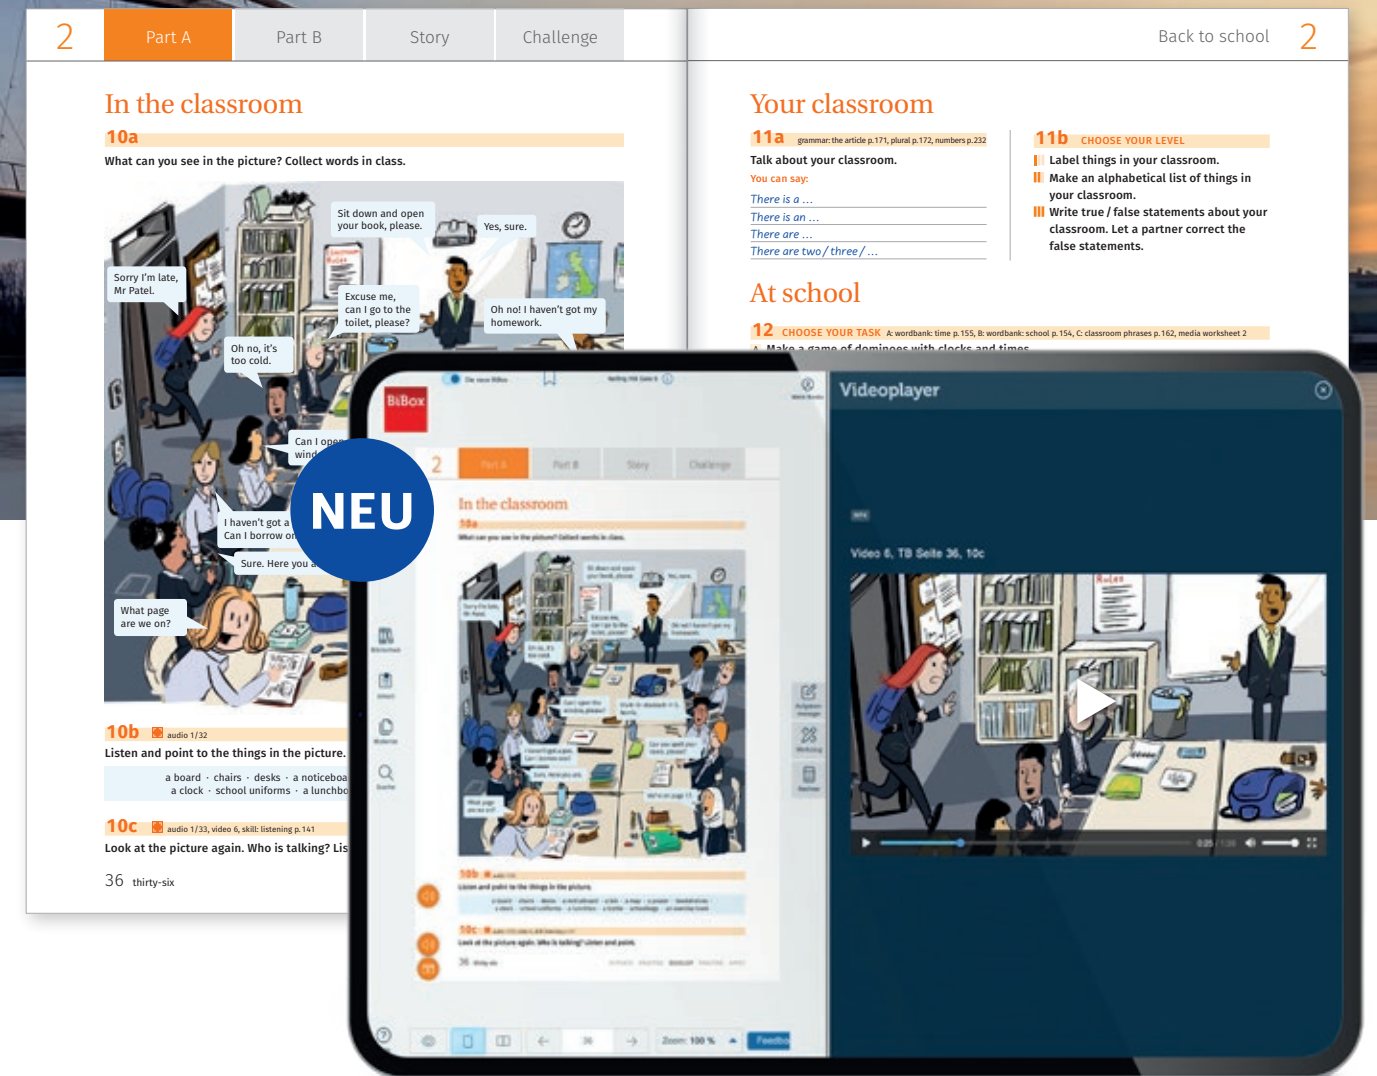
2 Part A Part B Story Challenge

In the classroom

10a

What can you see in the picture? Collect words in class.

Sit down and open your book, please.

Yes, sure.

Sorry I'm late, Mr Patel.

Excuse me, can I go to the toilet, please?

Oh no! I haven't got my homework.

Oh no, it's too cold.

Can I open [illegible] wind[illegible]

I haven't got a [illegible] Can I borrow o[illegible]

Sure. Here you a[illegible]

What page are we on?

10b audio 1/32

Listen and point to the things in the picture.

a board · chairs · desks · a noticeboa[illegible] a clock · school uniforms · a lunchbo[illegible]

10c audio 1/33, video 6, skill: listening p. 141

Look at the picture again. Who is talking? Lis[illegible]

36 thirty-six

Back to school 2

Your classroom

11a grammar: the article p. 171, plural p. 172, numbers p. 232

Talk about your classroom.

You can say:

There is a …

There is an …

There are …

There are two / three / …

11b CHOOSE YOUR LEVEL

I Label things in your classroom.

II Make an alphabetical list of things in your classroom.

III Write true / false statements about your classroom. Let a partner correct the false statements.

At school

12 CHOOSE YOUR TASK A: wordbank: time p. 155, B: wordbank: school p. 154, C: classroom phrases p. 162, media worksheet 2

A Make a game of dominoes with clocks and times.

NEU

BiBox

2 Part A Part B Story Challenge

In the classroom

Videoplayer

Video 6, TB Seite 36, 10c

Zoom: 100 %

36